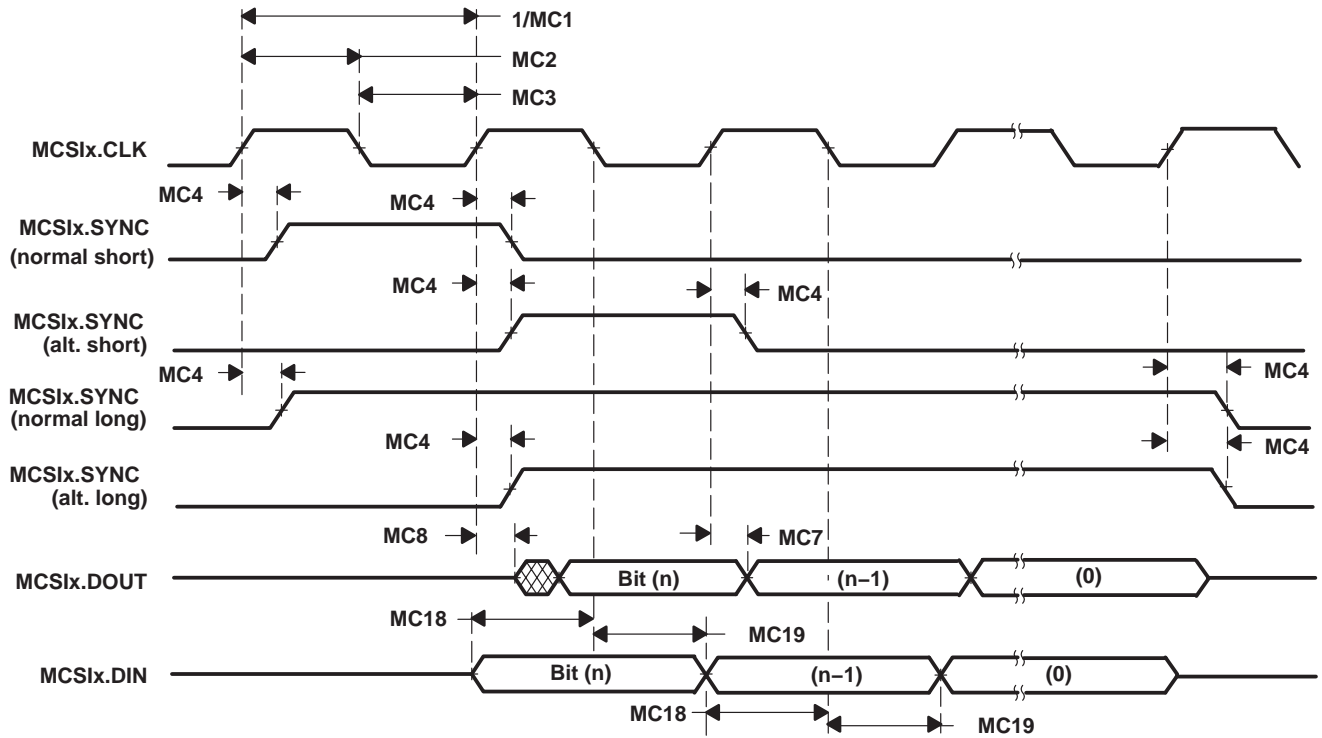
1/MC1
MC2
MC3
MCSIx.CLK
MC4
MC4
MCSIx.SYNC (normal short)
MC4
MC4
MCSIx.SYNC (alt. short)
MC4
MC4
MCSIx.SYNC (normal long)
MC4
MC4
MCSIx.SYNC (alt. long)
MC8
MC7
MCSIx.DOUT
Bit (n)
(n–1)
(0)
MC18
MC19
MCSIx.DIN
Bit (n)
(n–1)
(0)
MC18
MC19